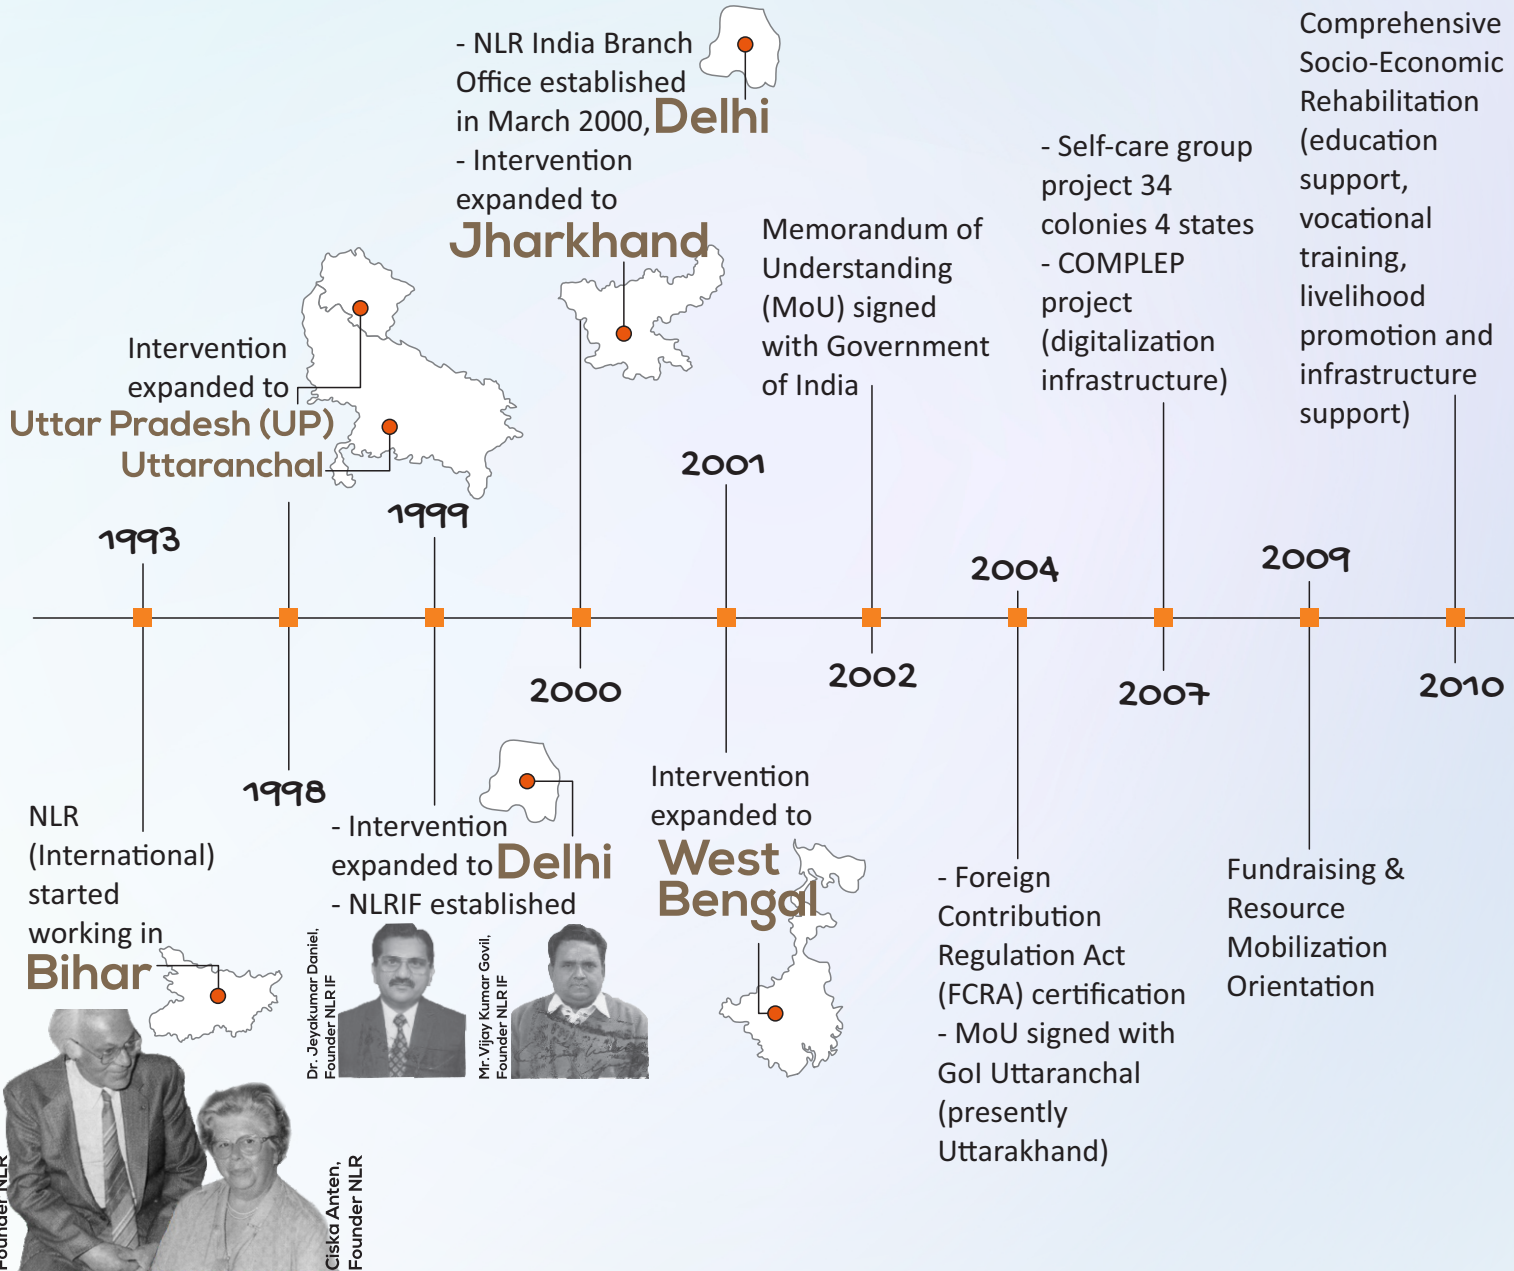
1993

NLR (International) started working in Bihar

Founder NLR

Ciska Anten, Founder NLR

1998

Intervention expanded to Uttar Pradesh (UP) Uttaranchal

1999

- Intervention expanded to Delhi
- NLRIF established

Dr. Jeyakumar Daniel, Founder NLRIF

Mr. Vijay Kumar Govil, Founder NLRIF

2000

- NLR India Branch Office established in March 2000, Delhi
- Intervention expanded to Jharkhand

2001

Intervention expanded to West Bengal

2002

Memorandum of Understanding (MoU) signed with Government of India

2004

- Foreign Contribution Regulation Act (FCRA) certification
- MoU signed with GoI Uttaranchal (presently Uttarakhand)

2007

- Self-care group project 34 colonies 4 states
- COMPLEP project (digitalization infrastructure)

2009

Fundraising & Resource Mobilization Orientation

2010

Comprehensive Socio-Economic Rehabilitation (education support, vocational training, livelihood promotion and infrastructure support)